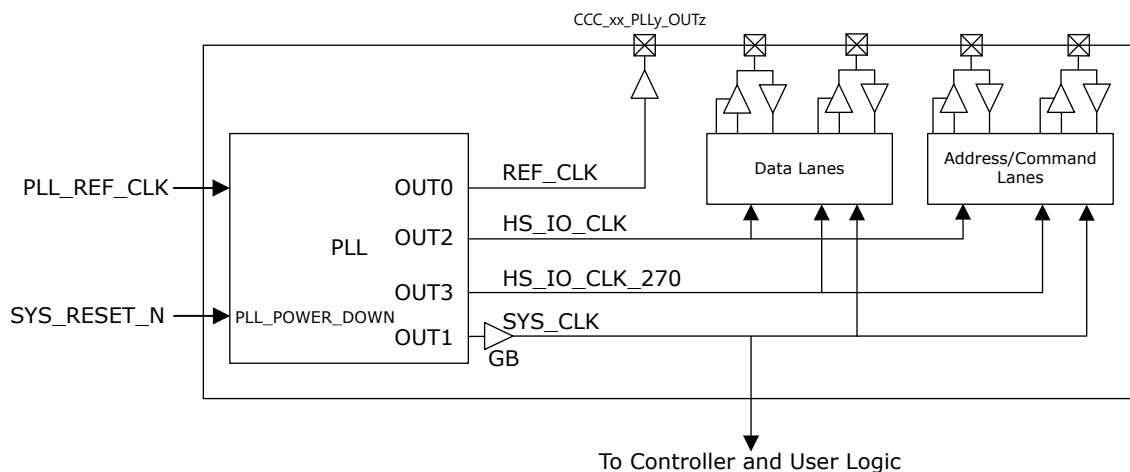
CCC_xx_PLLy_OUTz

PLL_REF_CLK

SYS_RESET_N

PLL

PLL_POWER_DOWN

OUT0

OUT2

OUT3

OUT1

REF_CLK

HS_IO_CLK

HS_IO_CLK_270

SYS_CLK

GB

Data Lanes

Address/Command Lanes

To Controller and User Logic